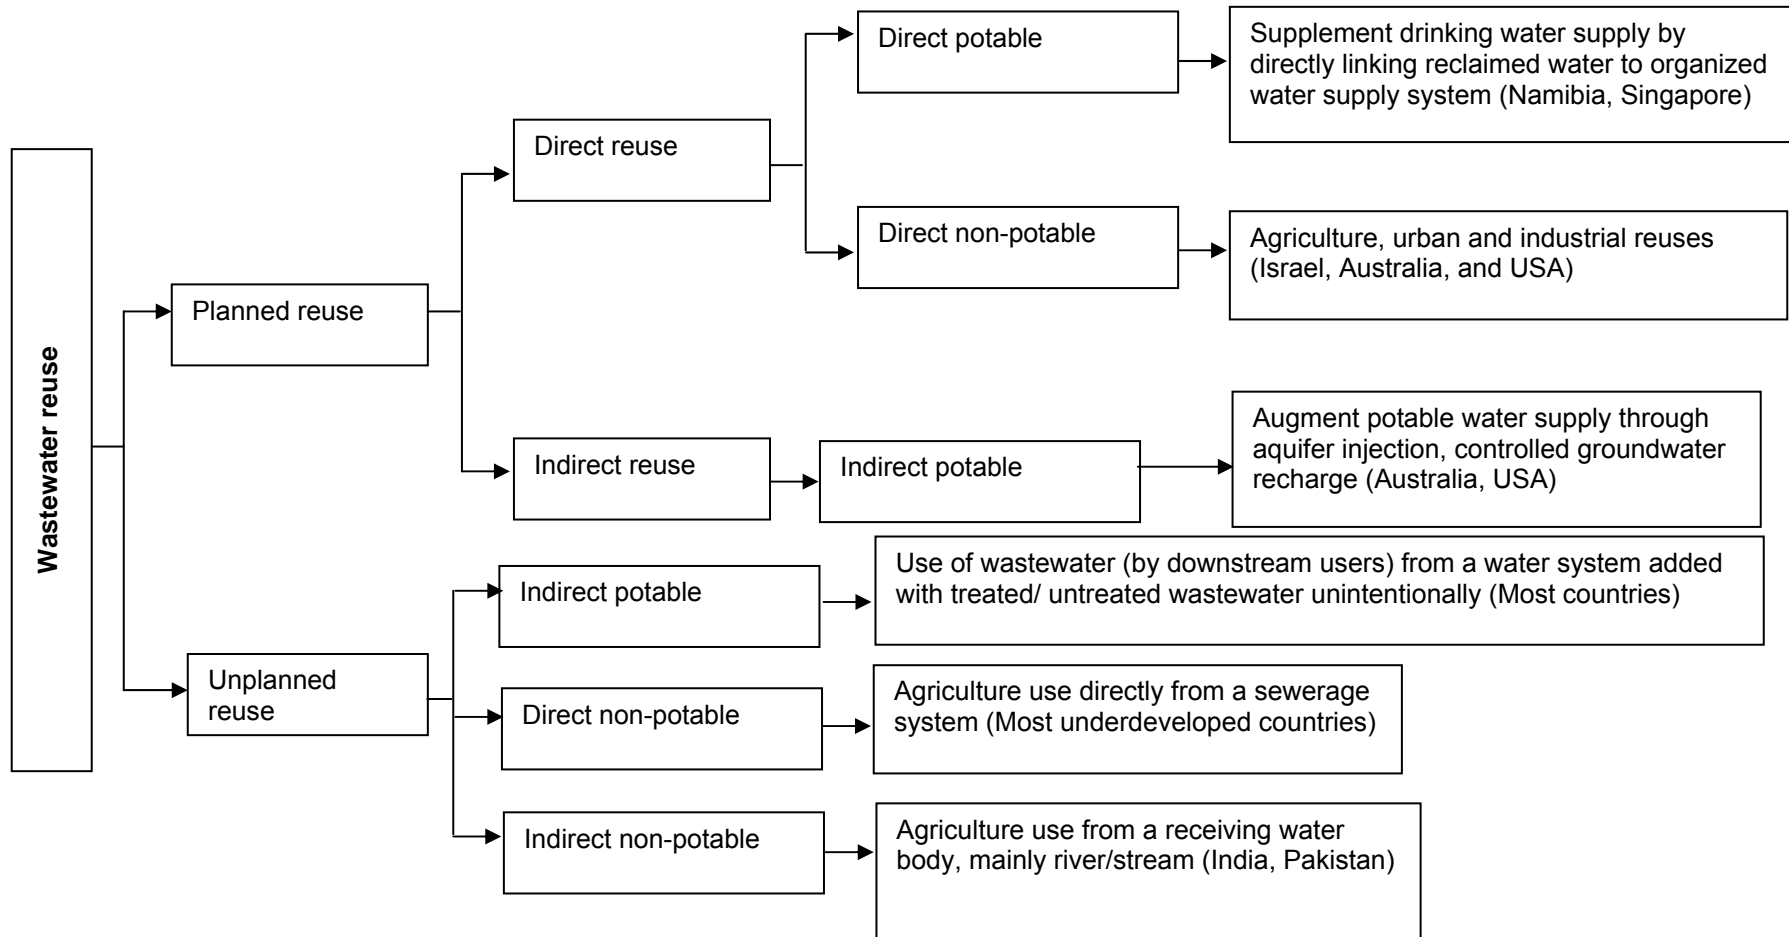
Wastewater reuse

Planned reuse

Direct reuse

Direct potable

Supplement drinking water supply by directly linking reclaimed water to organized water supply system (Namibia, Singapore)

Direct non-potable

Agriculture, urban and industrial reuses (Israel, Australia, and USA)

Indirect reuse

Indirect potable

Augment potable water supply through aquifer injection, controlled groundwater recharge (Australia, USA)

Unplanned reuse

Indirect potable

Use of wastewater (by downstream users) from a water system added with treated/ untreated wastewater unintentionally (Most countries)

Direct non-potable

Agriculture use directly from a sewerage system (Most underdeveloped countries)

Indirect non-potable

Agriculture use from a receiving water body, mainly river/stream (India, Pakistan)